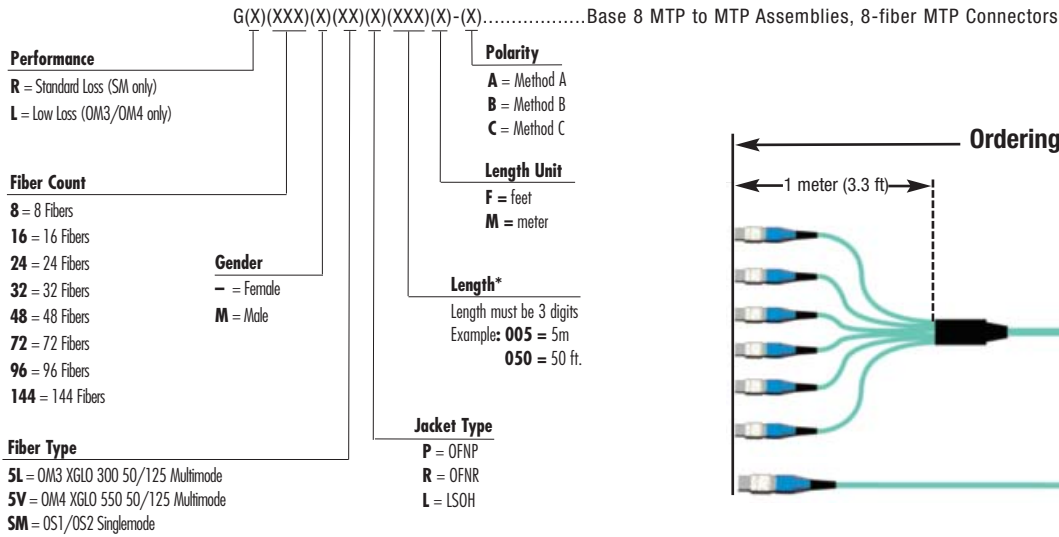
G(X)(XXX)(X)(XX)(X)(XXX)(X)-(X)..................Base 8 MTP to MTP Assemblies, 8-fiber MTP Connectors

Performance
R = Standard Loss (SM only)
L = Low Loss (OM3/OM4 only)

Fiber Count
8 = 8 Fibers
16 = 16 Fibers
24 = 24 Fibers
32 = 32 Fibers
48 = 48 Fibers
72 = 72 Fibers
96 = 96 Fibers
144 = 144 Fibers

Gender
– = Female
M = Male

Fiber Type
5L = OM3 XGLO 300 50/125 Multimode
5V = OM4 XGLO 550 50/125 Multimode
SM = OS1/OS2 Singlemode

Polarity
A = Method A
B = Method B
C = Method C

Length Unit
F = feet
M = meter

Length*
Length must be 3 digits
Example: 005 = 5m
050 = 50 ft.

Jacket Type
P = OFNP
R = OFNR
L = LSOH

Ordering

1 meter (3.3 ft)